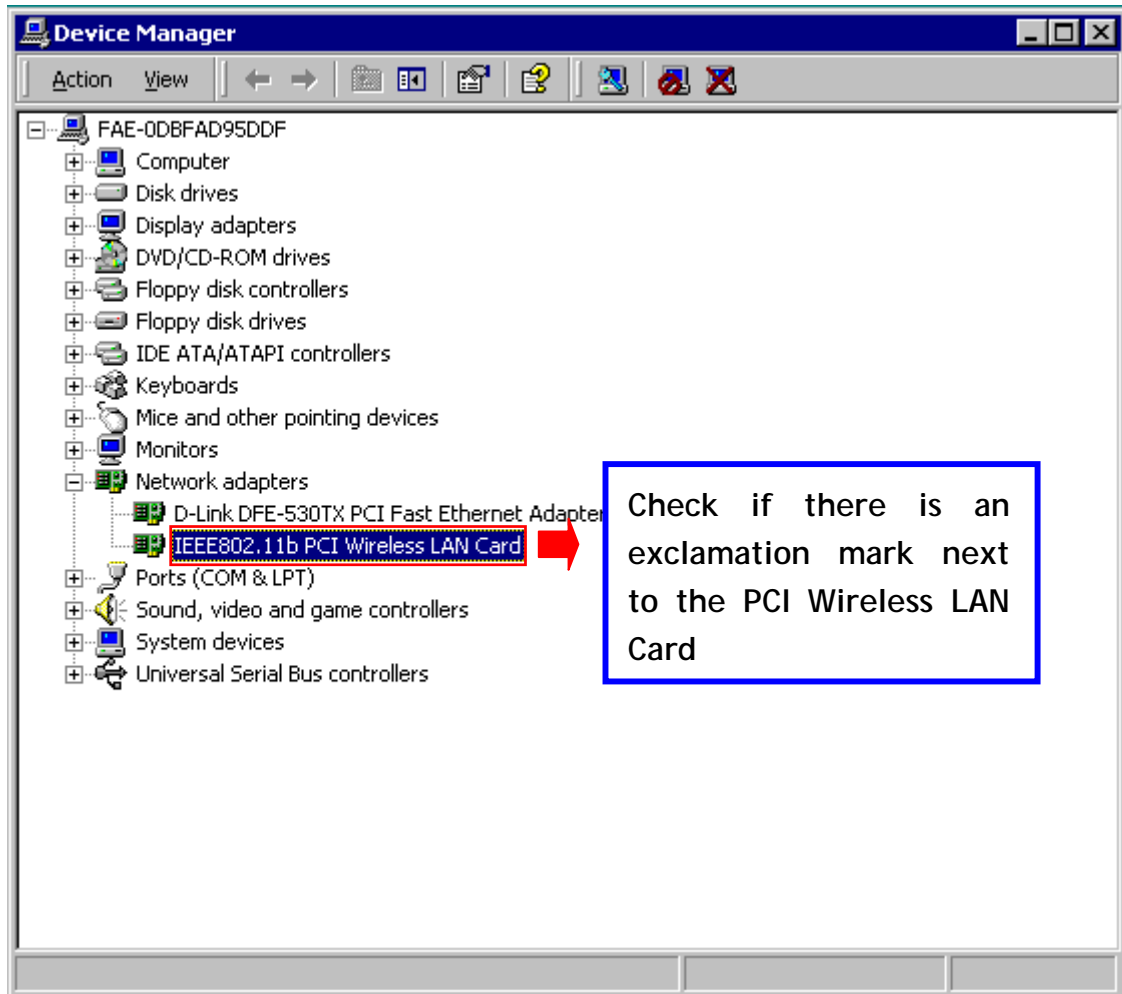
Device Manager

Action View

FAE-0DBFAD95DDF
Computer
Disk drives
Display adapters
DVD/CD-ROM drives
Floppy disk controllers
Floppy disk drives
IDE ATA/ATAPI controllers
Keyboards
Mice and other pointing devices
Monitors
Network adapters
D-Link DFE-530TX PCI Fast Ethernet Adapter
IEEE802.11b PCI Wireless LAN Card
Ports (COM & LPT)
Sound, video and game controllers
System devices
Universal Serial Bus controllers

Check if there is an exclamation mark next to the PCI Wireless LAN Card